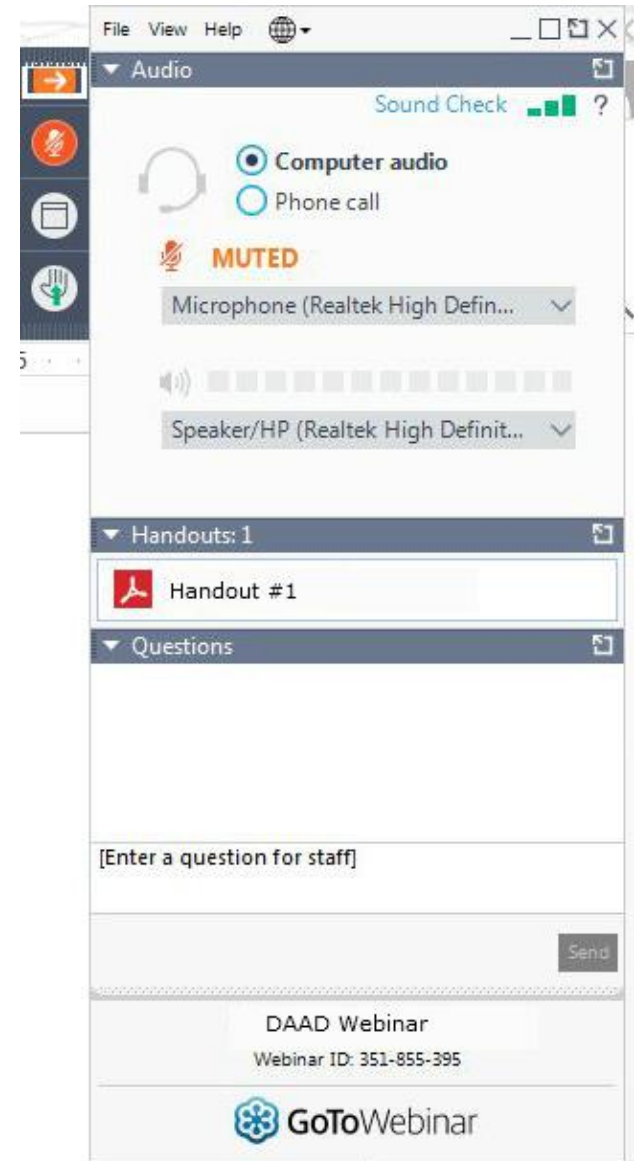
File View Help

Audio

Sound Check ?

Computer audio

Phone call

MUTED

Microphone (Realtek High Defin...

Speaker/HP (Realtek High Definit...

Handouts: 1

Handout #1

Questions

[Enter a question for staff]

Send

DAAD Webinar

Webinar ID: 351-855-395

GoToWebinar